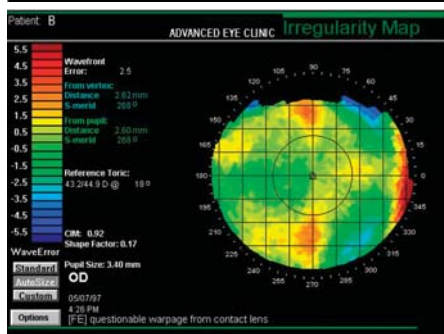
Patient: B

ADVANCED EYE CLINIC

Irregularity Map

5.5
4.5
3.5
2.5
1.5
0.5
-0.5
-1.5
-2.5
-3.5
-4.5
-5.5

WaveError

Wavefront
Error: 2.5

From vertex:
Distance 2.62 mm
S-merid 268 º

From pupil:
Distance 2.60 mm
S-merid 268 º

Reference Toric:
43.2/44.9 D @ 18 º

CIM: 0.92
Shape Factor: 0.17

Standard
AutoSize
Custom

Pupil Size: 3.40 mm
OD

05/07/97
4:26 PM

Options

[FE] questionable warpage from contact lens

105 90 75
120 60
135 45
150 30
165 15
180 0
195 345
210 330
225 315
240 300
255 270 285